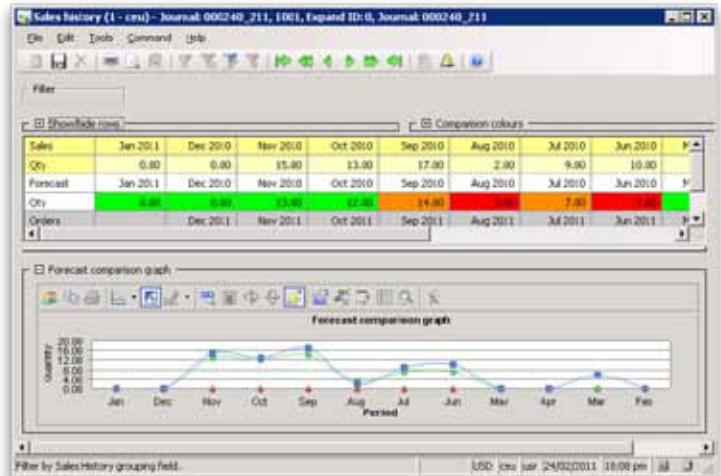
Sales history (1 - ceu) - Journal: 000240_211, 1001, Expand ID: 0, Journal: 000240_211

File Edit Tools Command Help

Filter

⊟ Show/hide rows

⊟ Comparison colours

| Sales | Jan 2011 | Dec 2010 | Nov 2010 | Oct 2010 | Sep 2010 | Aug 2010 | Jul 2010 | Jun 2010 | M |
|---|---|---|---|---|---|---|---|---|---|
| Qty | 0.00 | 0.00 | 15.00 | 13.00 | 17.00 | 2.00 | 9.00 | 10.00 | |
| Forecast | Jan 2011 | Dec 2010 | Nov 2010 | Oct 2010 | Sep 2010 | Aug 2010 | Jul 2010 | Jun 2010 | M |
| Qty | 0.00 | 0.00 | 13.00 | 12.00 | 14.00 | 3.00 | 7.00 | 7.00 | |
| Orders | | Dec 2011 | Nov 2011 | Oct 2011 | Sep 2011 | Aug 2011 | Jul 2011 | Jun 2011 | |

⊟ Forecast comparison graph

Forecast comparison graph

Quantity
20.00
16.00
12.00
8.00
4.00
0.00

Jan Dec Nov Oct Sep Aug Jul Jun May Apr Mar Feb
Period

Filter by Sales History grouping field.

USD ceu usr 24/02/2011 10:08 pm